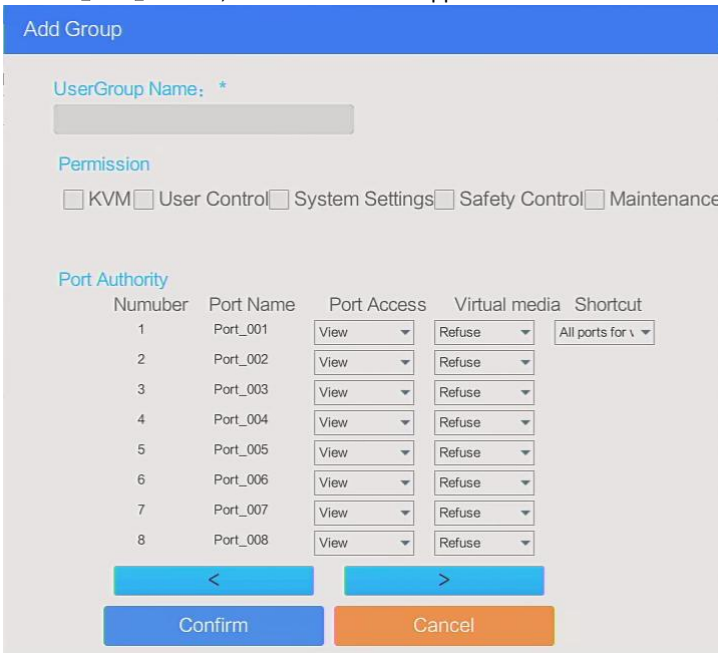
Add Group

UserGroup Name: *

Permission

KVM User Control System Settings Safety Control Maintenance

Port Authority

| Numuber | Port Name | Port Access | Virtual media | Shortcut |
|---|---|---|---|---|
| 1 | Port_001 | View | Refuse | All ports for v |
| 2 | Port_002 | View | Refuse | |
| 3 | Port_003 | View | Refuse | |
| 4 | Port_004 | View | Refuse | |
| 5 | Port_005 | View | Refuse | |
| 6 | Port_006 | View | Refuse | |
| 7 | Port_007 | View | Refuse | |
| 8 | Port_008 | View | Refuse | |

<

>

Confirm

Cancel